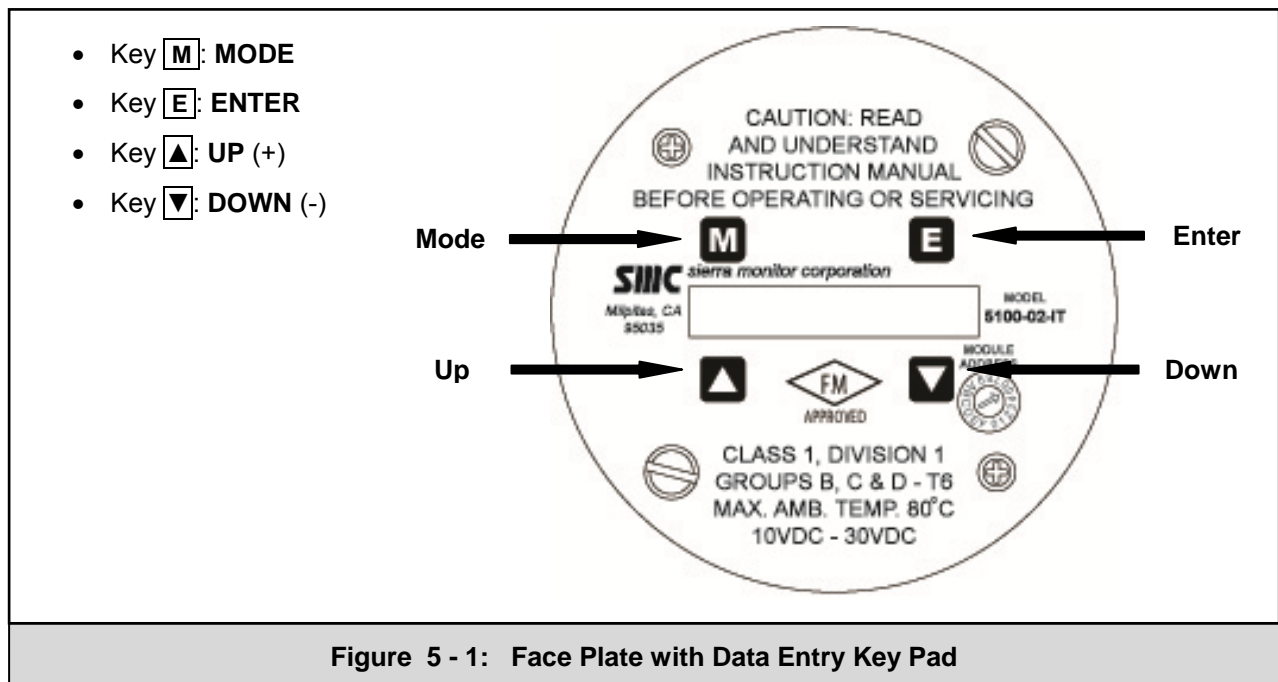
- Key M: **MODE**
- Key E: **ENTER**
- Key ▲: **UP** (+)
- Key ▼: **DOWN** (-)

CAUTION: READ AND UNDERSTAND INSTRUCTION MANUAL BEFORE OPERATING OR SERVICING

Mode
M
E
Enter

SMC sierra monitor corporation
Milpitas, CA 95035
MODEL 5100-02-IT

Up
FM
APPROVED
MODULE ADDRESS
Down

CLASS 1, DIVISION 1
GROUPS B, C & D - T6
MAX. AMB. TEMP. 80°C
10VDC - 30VDC

**Figure 5 - 1: Face Plate with Data Entry Key Pad**